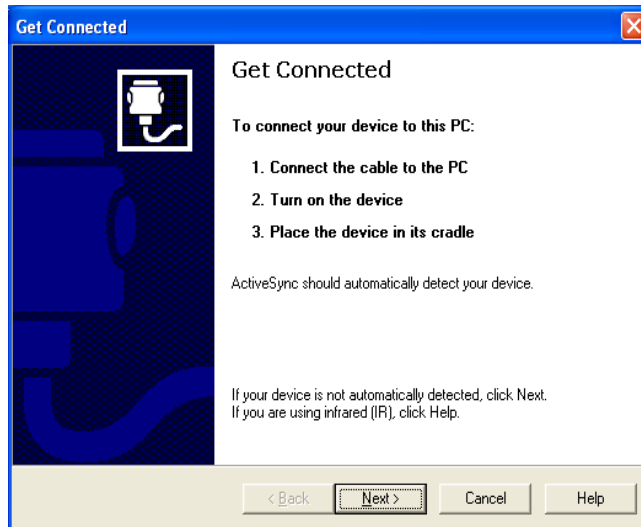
Get Connected

Get Connected

To connect your device to this PC:

1. Connect the cable to the PC

2. Turn on the device

3. Place the device in its cradle

ActiveSync should automatically detect your device.

If your device is not automatically detected, click Next.
If you are using infrared (IR), click Help.

< Back

Next >

Cancel

Help